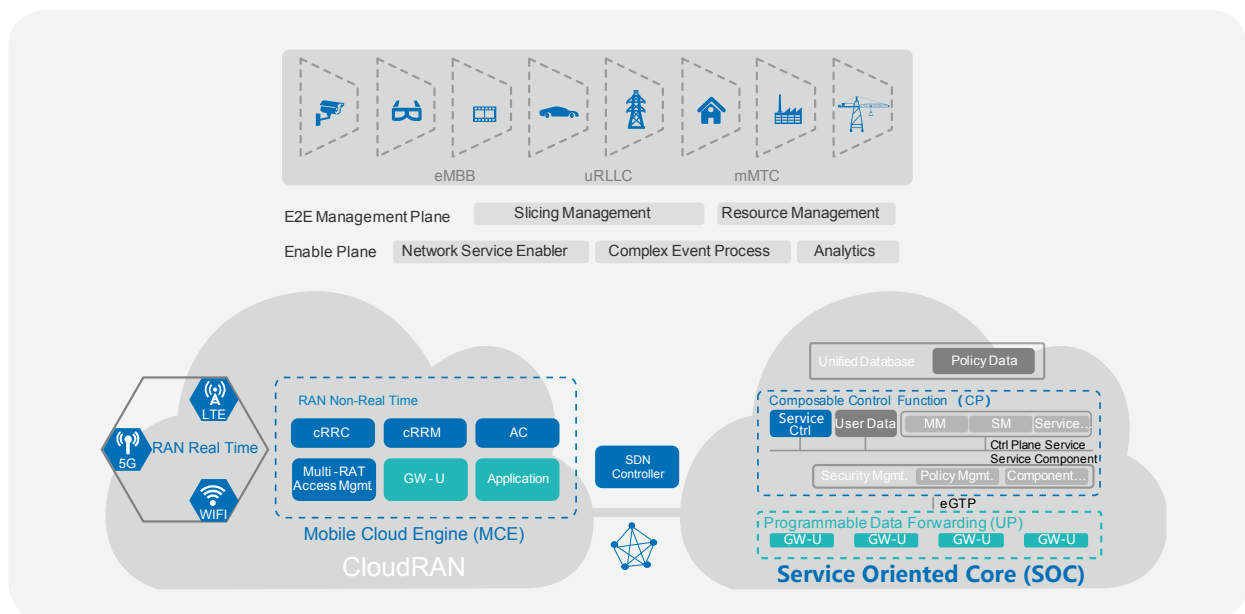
eMBB
uRLLC
mMTC

E2E Management Plane
Slicing Management
Resource Management

Enable Plane
Network Service Enabler
Complex Event Process
Analytics

LTE
5G
RAN Real Time
WIFI

RAN Non-Real Time
cRRC
cRRM
AC
Multi-RAT Access Mgmt
GW-U
Application
Mobile Cloud Engine (MCE)
CloudRAN

SDN Controller

Unified Database
Policy Data
Composable Control Function (CP)
Service Ctrl
User Data
MM
SM
Service...
Ctrl Plane Service
Service Component
Security Mgmt.
Policy Mgmt.
Component...
eGTP
Programmable Data Forwarding (UP)
GW-U
GW-U
GW-U
GW-U
Service Oriented Core (SOC)